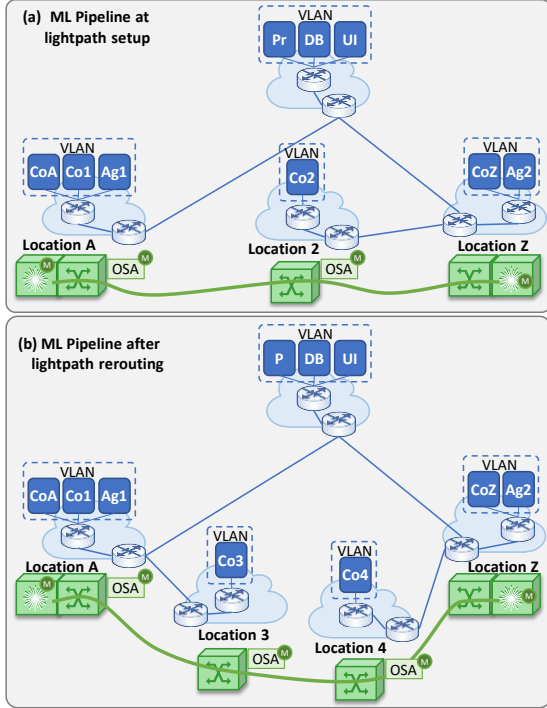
(a) ML Pipeline at lightpath setup

VLAN
Pr DB UI

VLAN
CoA Co1 Ag1

VLAN
Co2

VLAN
CoZ Ag2

Location A
Location 2
Location Z

M
OSA
M
OSA
M
M

(b) ML Pipeline after lightpath rerouting

VLAN
P DB UI

VLAN
CoA Co1 Ag1

VLAN
Co3

VLAN
Co4

VLAN
CoZ Ag2

Location A
Location 3
Location 4
Location Z

M
OSA
M
OSA
M
OSA
M
M